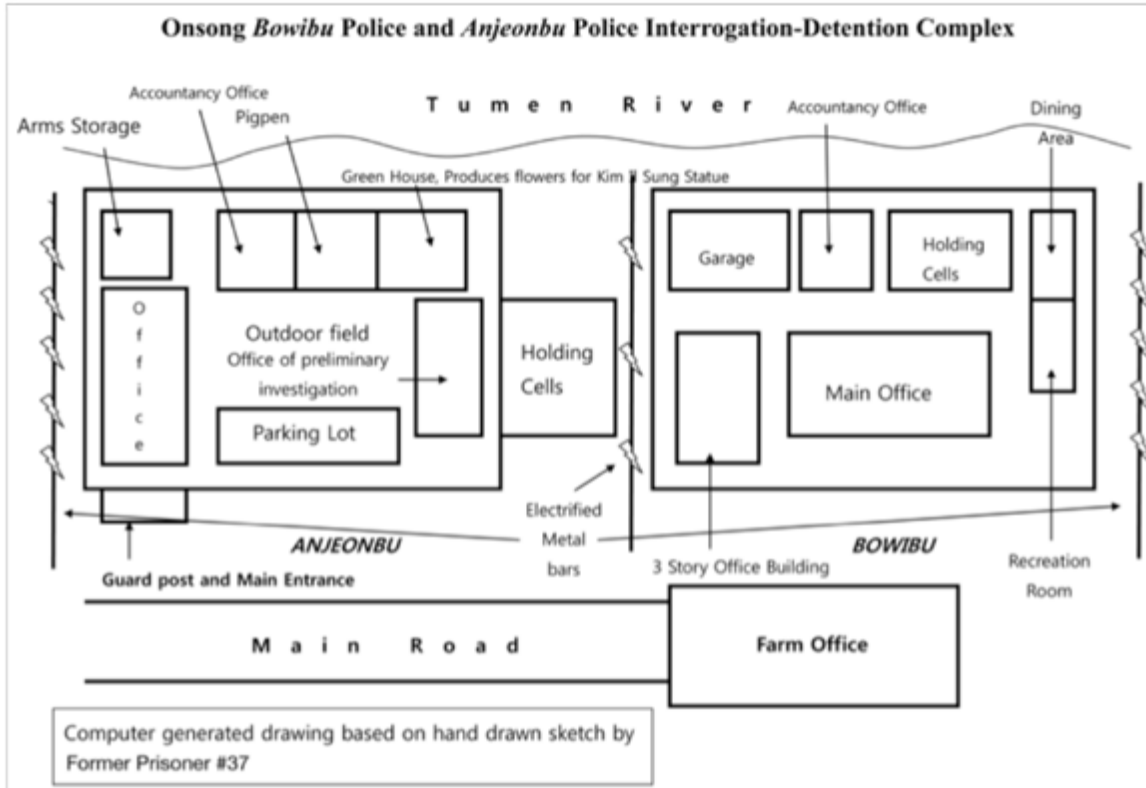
Onsong *Bowibu* Police and *Anjeonbu* Police Interrogation-Detention Complex

Accountancy Office

Arms Storage

Pigpen

Tumen River

Accountancy Office

Dining Area

Green House, Produces flowers for Kim Il Sung Statue

Garage

Holding Cells

Office

Outdoor field

Office of preliminary investigation

Holding Cells

Main Office

Parking Lot

Electrified Metal bars

ANJEONBU

BOWIBU

Guard post and Main Entrance

3 Story Office Building

Recreation Room

Main Road

Farm Office

Computer generated drawing based on hand drawn sketch by Former Prisoner #37